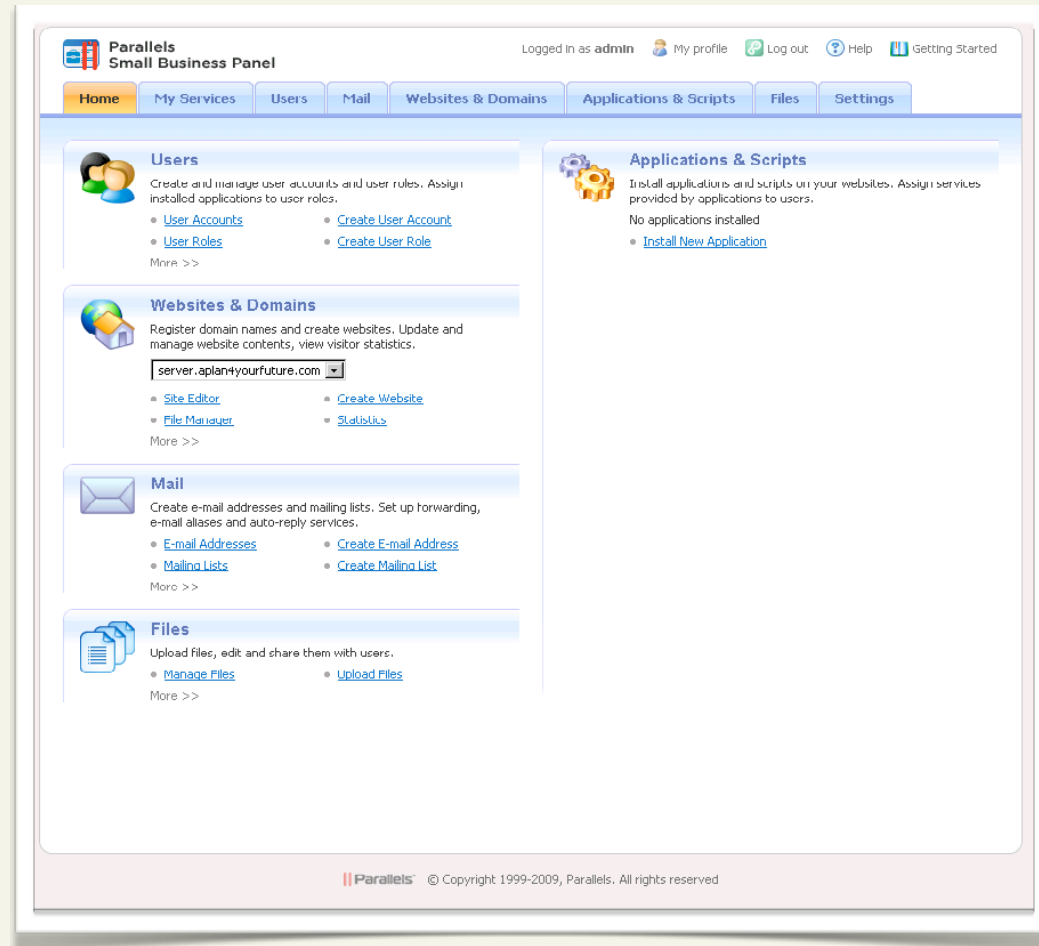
Parallels
Small Business Panel

Logged in as admin My profile Log out Help Getting Started

Home My Services Users Mail Websites & Domains Applications & Scripts Files Settings

Users
Create and manage user accounts and user roles. Assign installed applications to user roles.
User Accounts
Create User Account
User Roles
Create User Role
More >>

Websites & Domains
Register domain names and create websites. Update and manage website contents, view visitor statistics.
server.aplan4yourfuture.com
Site Editor
Create Website
File Manager
Statistics
More >>

Mail
Create e-mail addresses and mailing lists. Set up forwarding, e-mail aliases and auto-reply services.
E-mail Addresses
Create E-mail Address
Mailing Lists
Create Mailing List
More >>

Files
Upload files, edit and share them with users.
Manage Files
Upload Files
More >>

Applications & Scripts
Install applications and scripts on your websites. Assign services provided by applications to users.
No applications installed
Install New Application

Parallels © Copyright 1999-2009, Parallels. All rights reserved